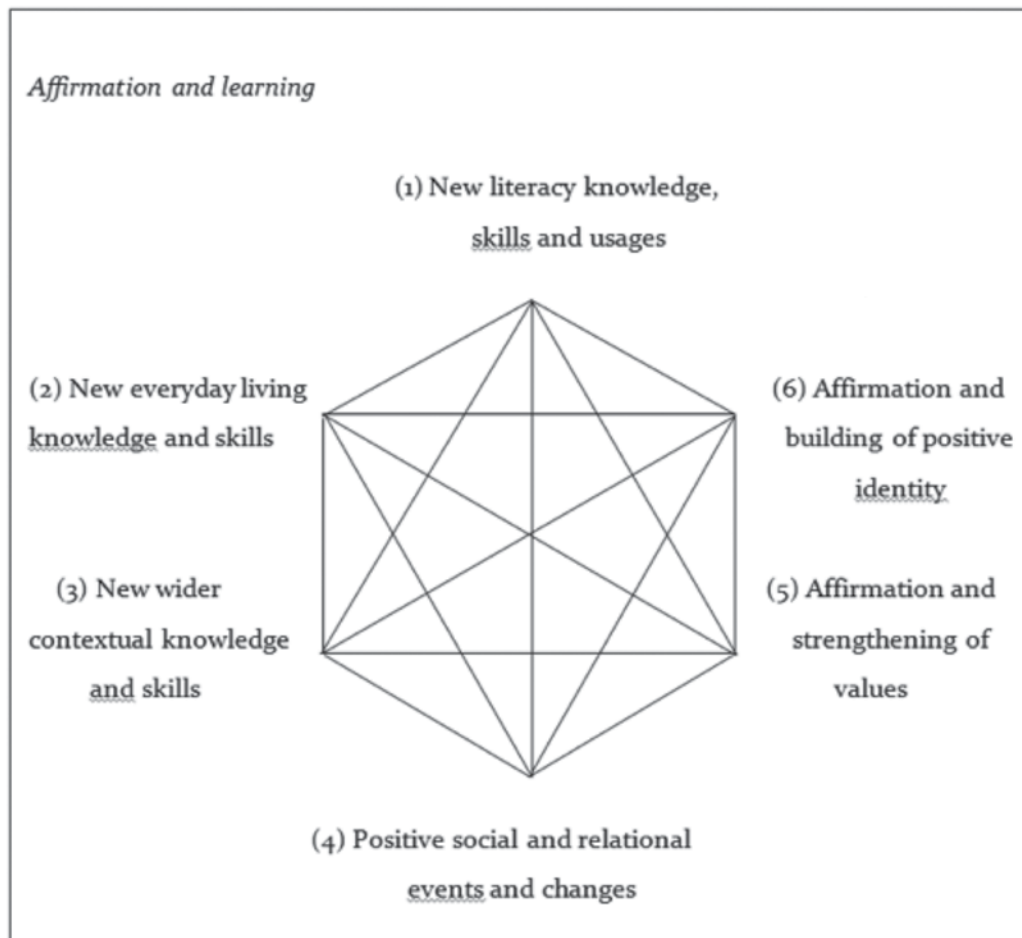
Affirmation and learning

(1) New literacy knowledge, skills and usages

(2) New everyday living knowledge and skills

(6) Affirmation and building of positive identity

(3) New wider contextual knowledge and skills

(5) Affirmation and strengthening of values

(4) Positive social and relational events and changes